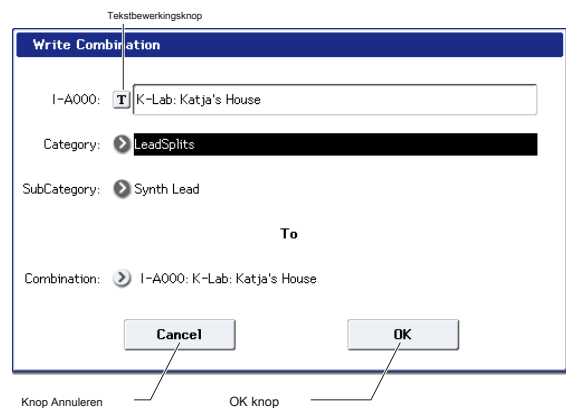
Tekstbewerkingsknop

Write Combination

I-A000: T K-Lab: Katja's House

Category: LeadSplits

SubCategory: Synth Lead

To

Combination: I-A000: K-Lab: Katja's House

Cancel

OK

Knop Annuleren

OK knop